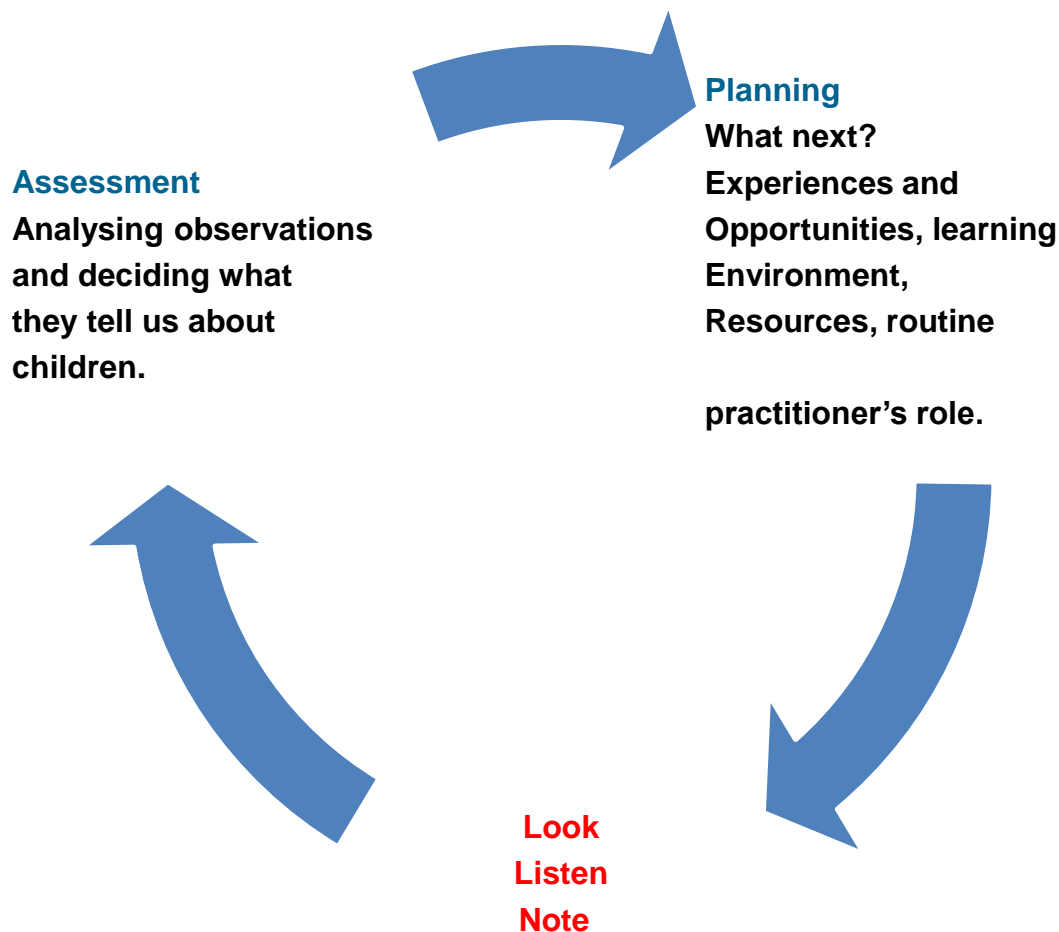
Planning
What next?
Experiences and Opportunities, learning Environment, Resources, routine

practitioner's role.

Assessment
Analysing observations and deciding what they tell us about children.

Look
Listen
Note